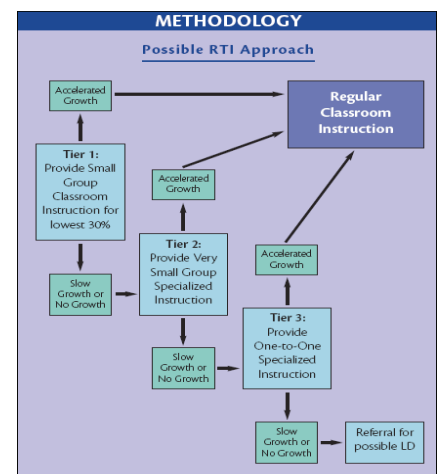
METHODOLOGY

Possible RTI Approach

Accelerated Growth

Regular Classroom Instruction

Tier 1: Provide Small Group Classroom Instruction for lowest 30%

Accelerated Growth

Tier 2: Provide Very Small Group Specialized Instruction

Slow Growth or No Growth

Accelerated Growth

Tier 3: Provide One-to-One Specialized Instruction

Slow Growth or No Growth

Slow Growth or No Growth

Referral for possible LD